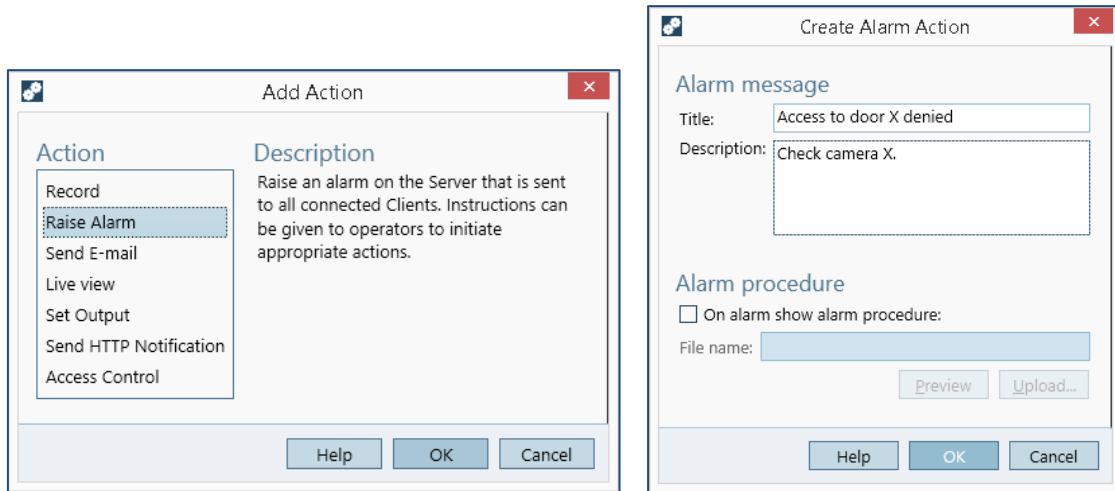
Add Action

Action
Record
Raise Alarm
Send E-mail
Live view
Set Output
Send HTTP Notification
Access Control

Description
Raise an alarm on the Server that is sent to all connected Clients. Instructions can be given to operators to initiate appropriate actions.

Help
OK
Cancel

Create Alarm Action

Alarm message
Title: Access to door X denied
Description: Check camera X.

Alarm procedure
On alarm show alarm procedure:
File name:
Preview
Upload...

Help
OK
Cancel